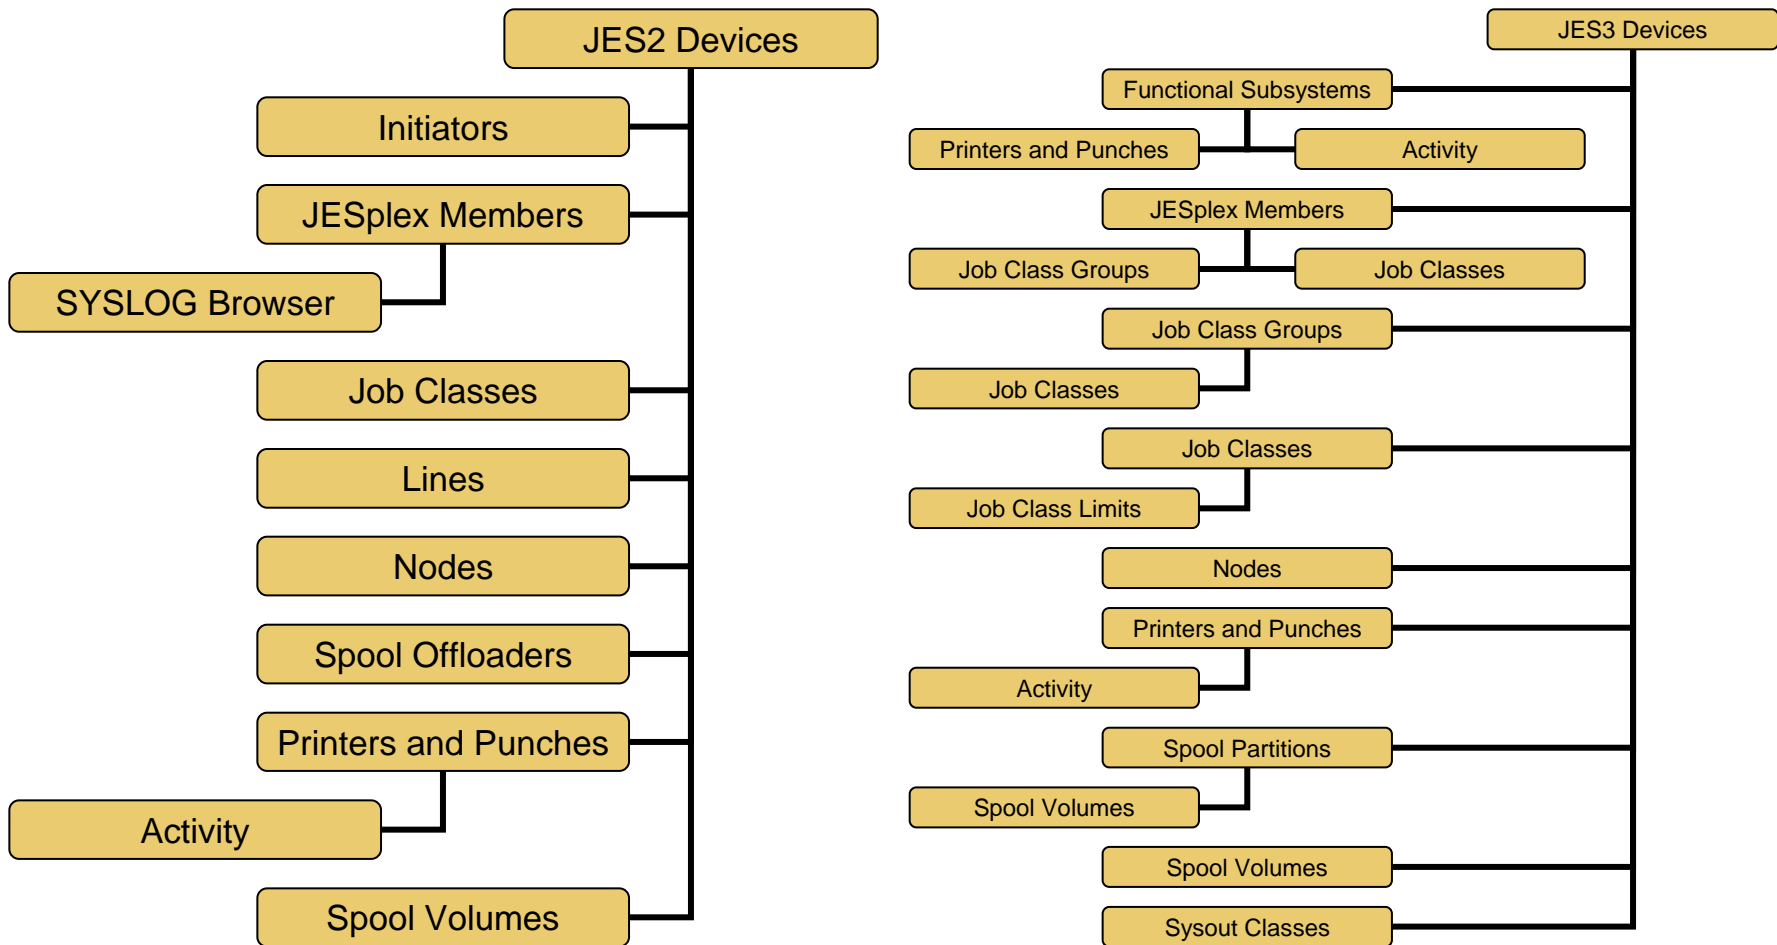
JES2 Devices

Initiators

JESplex Members

SYSLOG Browser

Job Classes

Lines

Nodes

Spool Offloaders

Printers and Punches

Activity

Spool Volumes

JES3 Devices

Functional Subsystems

Printers and Punches

Activity

JESplex Members

Job Class Groups

Job Classes

Job Class Groups

Job Classes

Job Classes

Job Class Limits

Nodes

Printers and Punches

Activity

Spool Partitions

Spool Volumes

Spool Volumes

Sysout Classes